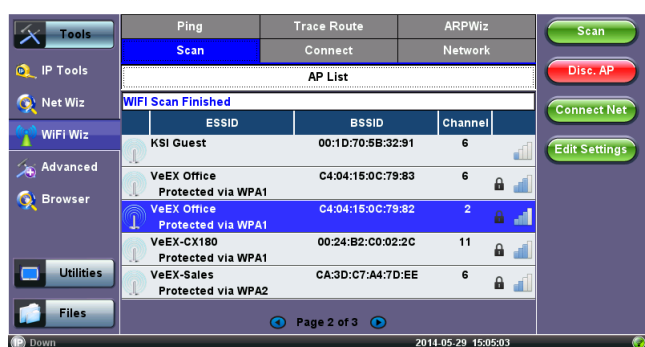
Tools

IP Tools

Net Wiz

WiFi Wiz

Advanced

Browser

Utilities

Files

| Ping | Trace Route | ARPWiz |
|---|---|---|
| Scan | Connect | Network |

AP List

WIFI Scan Finished

| ESSID | BSSID | Channel |
|---|---|---|
| KSI Guest | 00:1D:70:5B:32:91 | 6 |
| VeEX Office Protected via WPA1 | C4:04:15:0C:79:83 | 6 |
| VeEX Office Protected via WPA1 | C4:04:15:0C:79:82 | 2 |
| VeEX-CX180 Protected via WPA1 | 00:24:B2:C0:02:2C | 11 |
| VeEX-Sales Protected via WPA2 | CA:3D:C7:A4:7D:EE | 6 |

Page 2 of 3

Scan

Disc. AP

Connect Net

Edit Settings

Down

2014-05-29 15:05:03